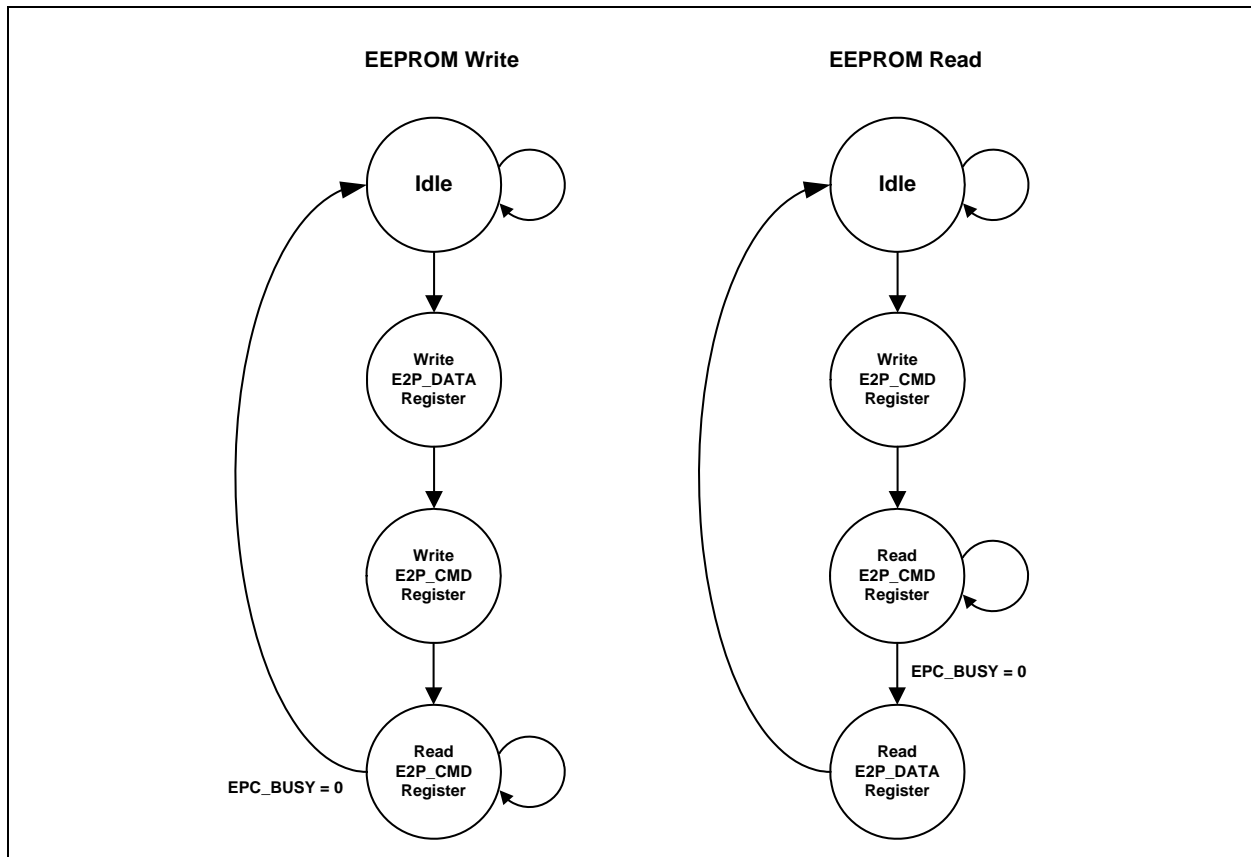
EEPROM Write

Idle

Write E2P_DATA Register

Write E2P_CMD Register

Read E2P_CMD Register

EPC_BUSY = 0

EEPROM Read

Idle

Write E2P_CMD Register

Read E2P_CMD Register

EPC_BUSY = 0

Read E2P_DATA Register